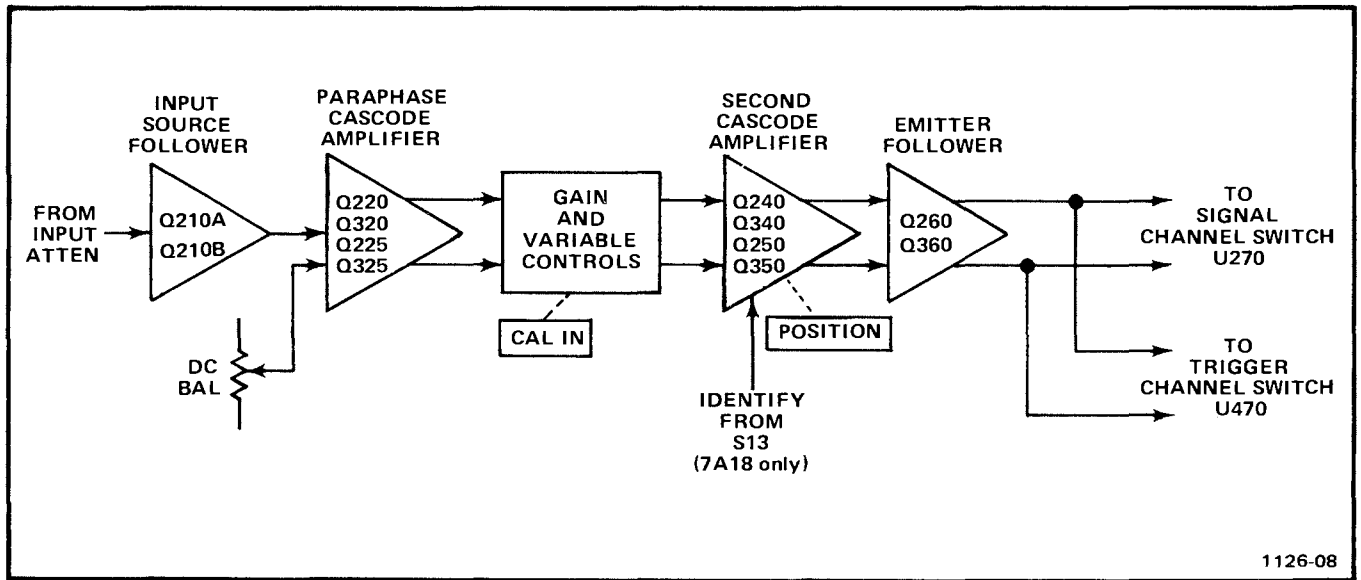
INPUT SOURCE FOLLOWER

PARAPHASE CASCODE AMPLIFIER

SECOND CASCODE AMPLIFIER

EMITTER FOLLOWER

FROM INPUT ATTEN

Q210A
Q210B

Q220
Q320
Q225
Q325

GAIN AND VARIABLE CONTROLS

Q240
Q340
Q250
Q350

Q260
Q360

TO SIGNAL CHANNEL SWITCH U270

DC BAL

CAL IN

POSITION

IDENTIFY FROM S13 (7A18 only)

TO TRIGGER CHANNEL SWITCH U470

1126-08